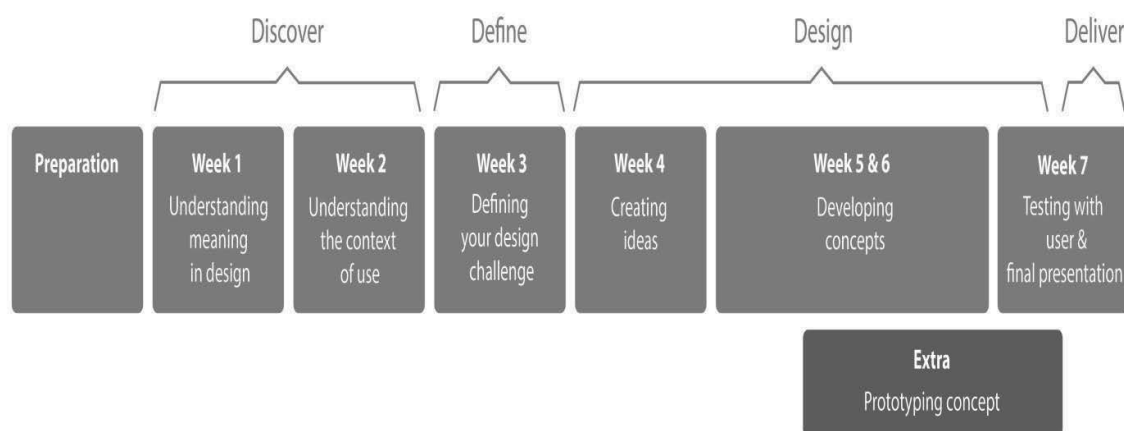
Discover

Define

Design

Deliver

Preparation

Week 1
Understanding meaning in design

Week 2
Understanding the context of use

Week 3
Defining your design challenge

Week 4
Creating ideas

Week 5 & 6
Developing concepts

Week 7
Testing with user & final presentation

Extra
Prototyping concept